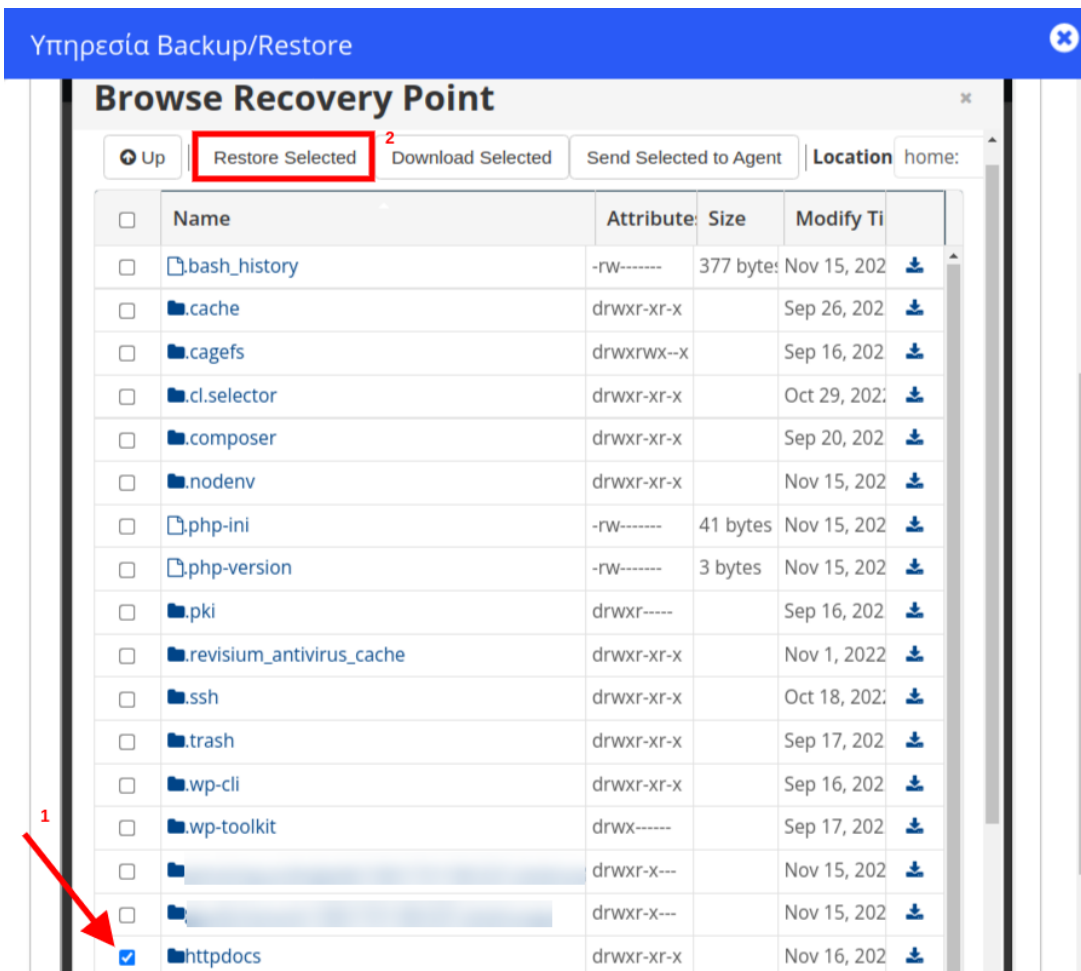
Υπηρεσία Backup/Restore

Browse Recovery Point

Up | Restore Selected | 2 | Download Selected | Send Selected to Agent | Location | home:

| | Name | Attribute: | Size | Modify Ti | |
|---|---|---|---|---|---|
| | .bash_history | -rw------- | 377 byte: | Nov 15, 202 | |
| | .cache | drwxr-xr-x | | Sep 26, 202 | |
| | .cagefs | drwxrwx--x | | Sep 16, 202 | |
| | .cl.selector | drwxr-xr-x | | Oct 29, 202 | |
| | .composer | drwxr-xr-x | | Sep 20, 202 | |
| | .nodenv | drwxr-xr-x | | Nov 15, 202 | |
| | .php-ini | -rw------- | 41 bytes | Nov 15, 202 | |
| | .php-version | -rw------- | 3 bytes | Nov 15, 202 | |
| | .pki | drwxr----- | | Sep 16, 202 | |
| | .revisium_antivirus_cache | drwxr-xr-x | | Nov 1, 2022 | |
| | .ssh | drwxr-xr-x | | Oct 18, 202 | |
| | .trash | drwxr-xr-x | | Sep 17, 202 | |
| | .wp-cli | drwxr-xr-x | | Sep 16, 202 | |
| | .wp-toolkit | drwx------ | | Sep 17, 202 | |
| | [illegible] | drwxr-x--- | | Nov 15, 202 | |
| | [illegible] | drwxr-x--- | | Nov 15, 202 | |
| 1 | httpdocs | drwxr-xr-x | | Nov 16, 202 | |